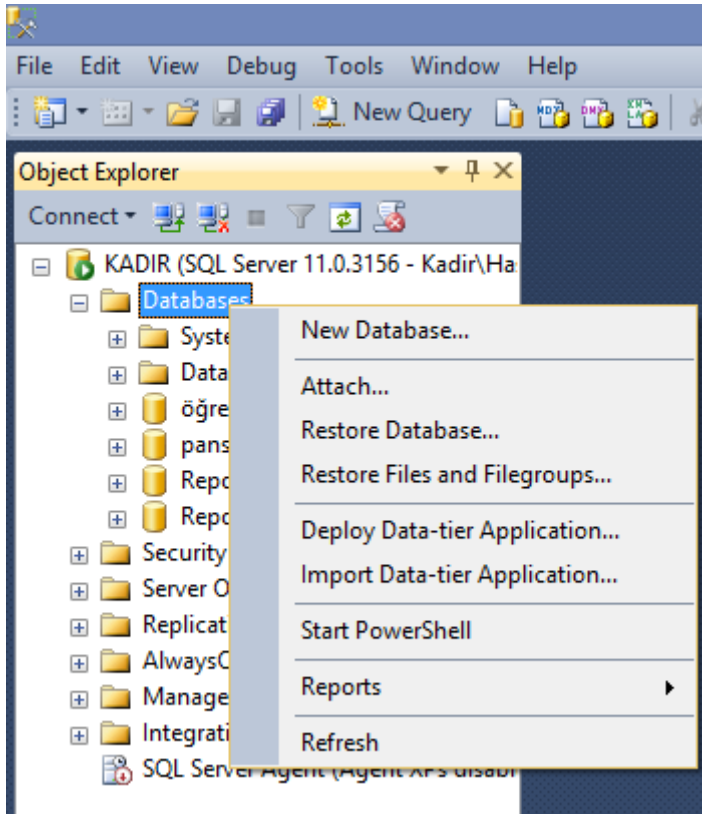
File Edit View Debug Tools Window Help

New Query

Object Explorer

Connect

KADIR (SQL Server 11.0.3156 - Kadir\Ha

Databases

Syste

Data

öğre

pans

Repo

Repo

Security

Server O

Replicat

AlwaysO

Manage

Integrati

SQL Server Agent (Agent XPs disab

New Database...

Attach...

Restore Database...

Restore Files and Filegroups...

Deploy Data-tier Application...

Import Data-tier Application...

Start PowerShell

Reports

Refresh